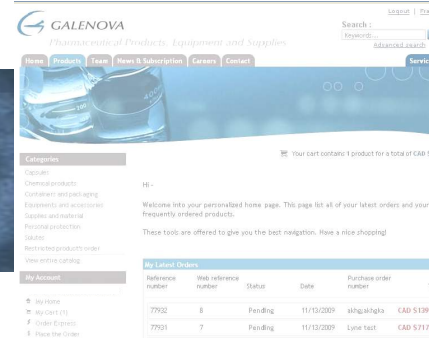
Logout | Fra

GALENOVA

Pharmaceutical Products, Equipment and Supplies

Search :

Keyword(s)...

Advanced search

Home Products Team News & Subscription Careers Contact

Servic

Categories

Capsules

Chemical products

Containers and packaging

Equipments and accessories

Supplies and material

Personal protection

Salutes

Restricted products order

View entire catalog

My Account

My Home

My Cart (1)

Order Express

Place the Order

Your cart contains 1 product for a total of CAD $

Hi -

Welcome into your personalized home page. This page list all of your latest orders and your frequently ordered products.

These tools are offered to give you the best navigation. Have a nice shopping!

My Latest Orders

| Reference number | Web reference number | Status | Date | Purchase order number | |
|---|---|---|---|---|---|
| 77932 | 8 | Pending | 11/13/2009 | skhgj,skhgka | CAD $139 |
| 77931 | 7 | Pending | 11/13/2009 | Lyne test | CAD $717 |